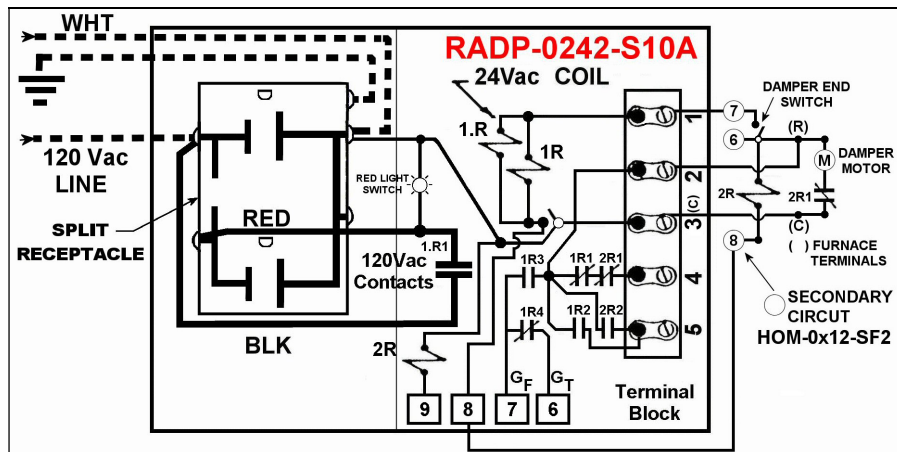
WHT

RADP-0242-S10A

24Vac COIL

120 Vac LINE

1.R

1R

RED LIGHT SWITCH

SPLIT RECEPTACLE

RED

1.R1

120Vac Contacts

1R3

1R1

2R1

1R4

1R2

2R2

BLK

2R

$G_F$

$G_T$

9

8

7

6

Terminal Block

1

2

3(C)

4

5

7

6

DAMPER END SWITCH

(R)

M

DAMPER MOTOR

2R

2R1

(C)

8

( ) FURNACE TERMINALS

SECONDARY CIRCUIT

HOM-0x12-SF2